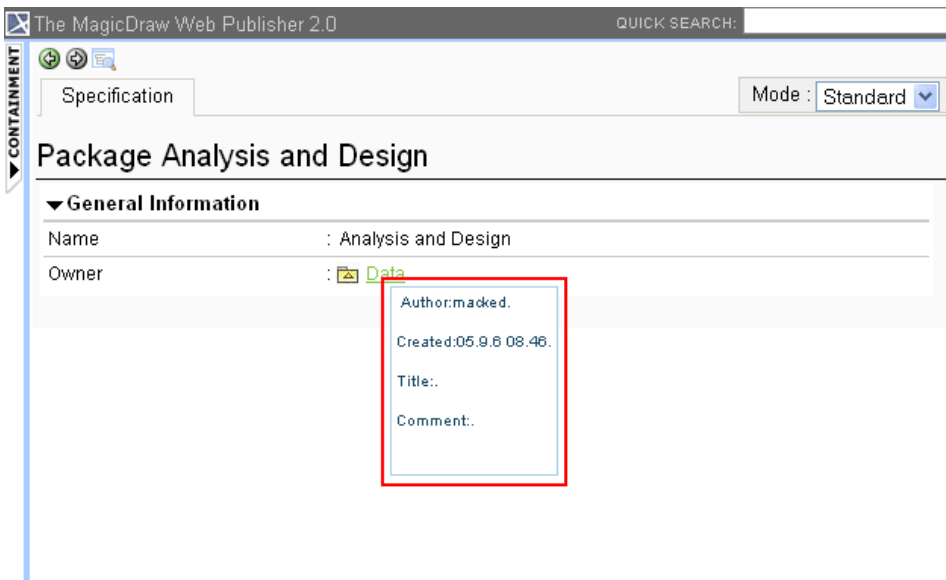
The MagicDraw Web Publisher 2.0

QUICK SEARCH:

CONTAINMENT

Specification

Mode : Standard

Package Analysis and Design

General Information

| Name | : Analysis and Design |
|---|---|
| Owner | : Data |

Author:macked.

Created:05.9.6 08.46.

Title:.

Comment:.